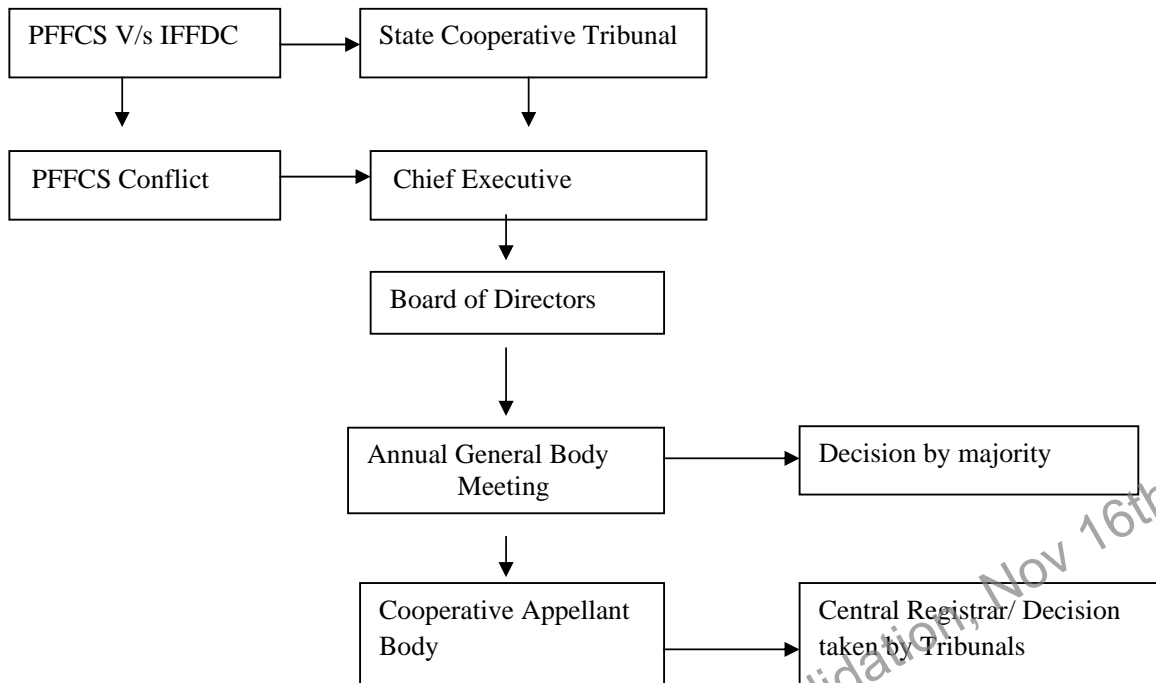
PFFCS V/s IFFDC

State Cooperative Tribunal

PFFCS Conflict

Chief Executive

Board of Directors

Annual General Body Meeting

Decision by majority

Cooperative Appellant Body

Central Registrar/ Decision taken by Tribunals

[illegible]idation, Nov 16th